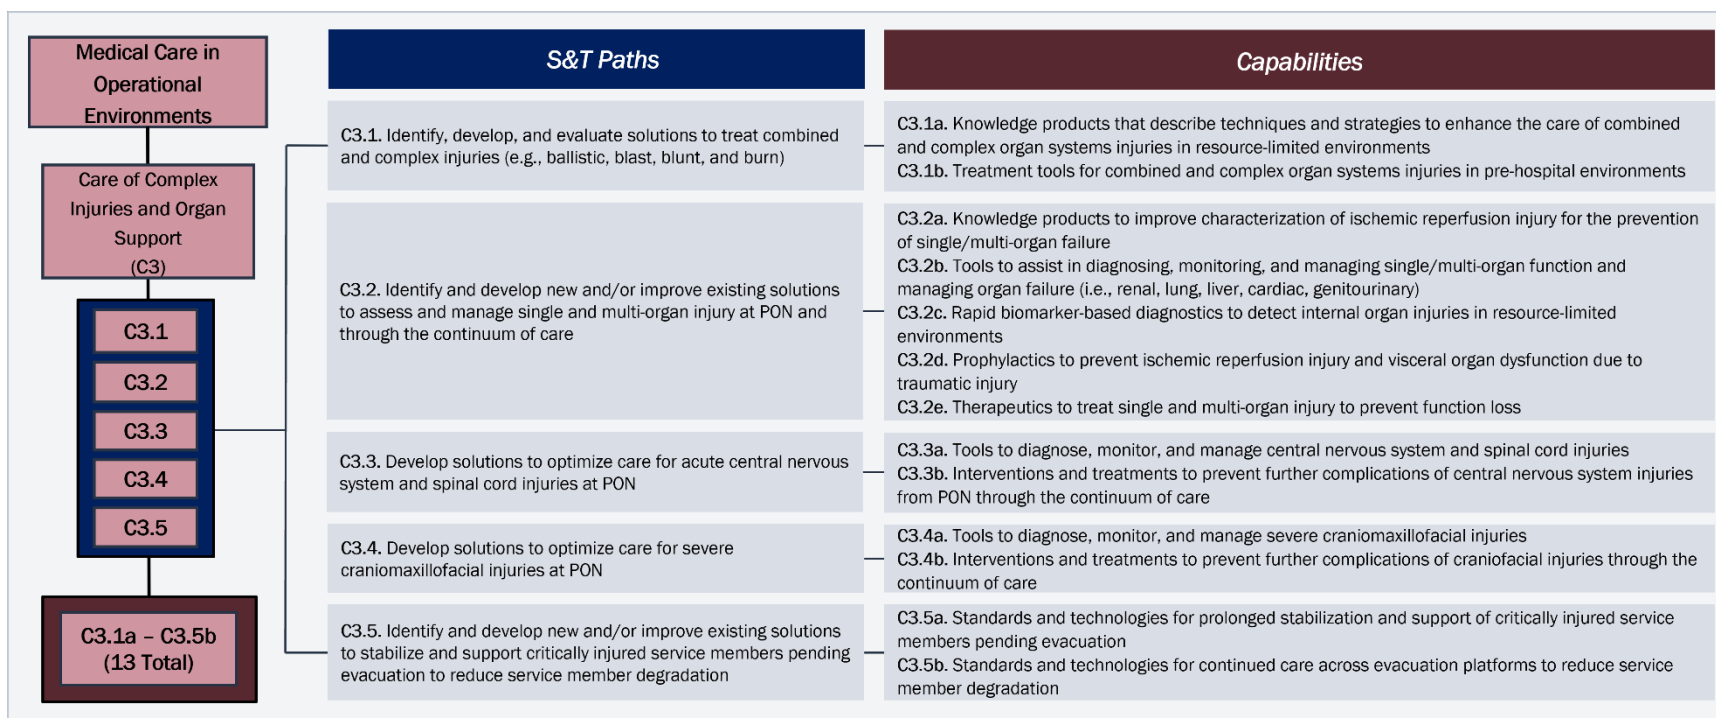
Medical Care in Operational Environments

Care of Complex Injuries and Organ Support (C3)

C3.1

C3.2

C3.3

C3.4

C3.5

C3.1a – C3.5b (13 Total)

S&T Paths

C3.1. Identify, develop, and evaluate solutions to treat combined and complex injuries (e.g., ballistic, blast, blunt, and burn)

C3.2. Identify and develop new and/or improve existing solutions to assess and manage single and multi-organ injury at PON and through the continuum of care

C3.3. Develop solutions to optimize care for acute central nervous system and spinal cord injuries at PON

C3.4. Develop solutions to optimize care for severe craniomaxillofacial injuries at PON

C3.5. Identify and develop new and/or improve existing solutions to stabilize and support critically injured service members pending evacuation to reduce service member degradation

Capabilities

C3.1a. Knowledge products that describe techniques and strategies to enhance the care of combined and complex organ systems injuries in resource-limited environments
C3.1b. Treatment tools for combined and complex organ systems injuries in pre-hospital environments

C3.2a. Knowledge products to improve characterization of ischemic reperfusion injury for the prevention of single/multi-organ failure
C3.2b. Tools to assist in diagnosing, monitoring, and managing single/multi-organ function and managing organ failure (i.e., renal, lung, liver, cardiac, genitourinary)
C3.2c. Rapid biomarker-based diagnostics to detect internal organ injuries in resource-limited environments
C3.2d. Prophylactics to prevent ischemic reperfusion injury and visceral organ dysfunction due to traumatic injury
C3.2e. Therapeutics to treat single and multi-organ injury to prevent function loss

C3.3a. Tools to diagnose, monitor, and manage central nervous system and spinal cord injuries
C3.3b. Interventions and treatments to prevent further complications of central nervous system injuries from PON through the continuum of care

C3.4a. Tools to diagnose, monitor, and manage severe craniomaxillofacial injuries
C3.4b. Interventions and treatments to prevent further complications of craniofacial injuries through the continuum of care

C3.5a. Standards and technologies for prolonged stabilization and support of critically injured service members pending evacuation
C3.5b. Standards and technologies for continued care across evacuation platforms to reduce service member degradation